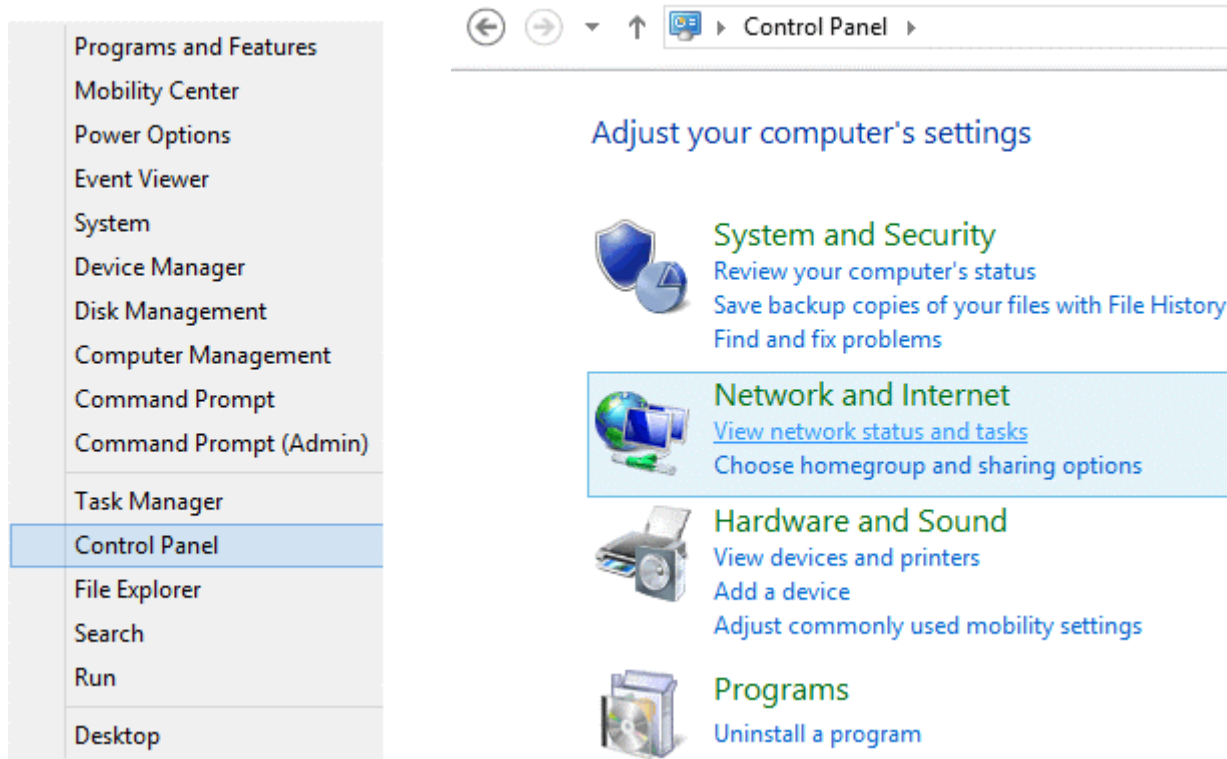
Programs and Features
Mobility Center
Power Options
Event Viewer
System
Device Manager
Disk Management
Computer Management
Command Prompt
Command Prompt (Admin)

Task Manager
Control Panel
File Explorer
Search
Run

Desktop

Control Panel

Adjust your computer's settings

System and Security
Review your computer's status
Save backup copies of your files with File History
Find and fix problems

Network and Internet
View network status and tasks
Choose homegroup and sharing options

Hardware and Sound
View devices and printers
Add a device
Adjust commonly used mobility settings

Programs
Uninstall a program